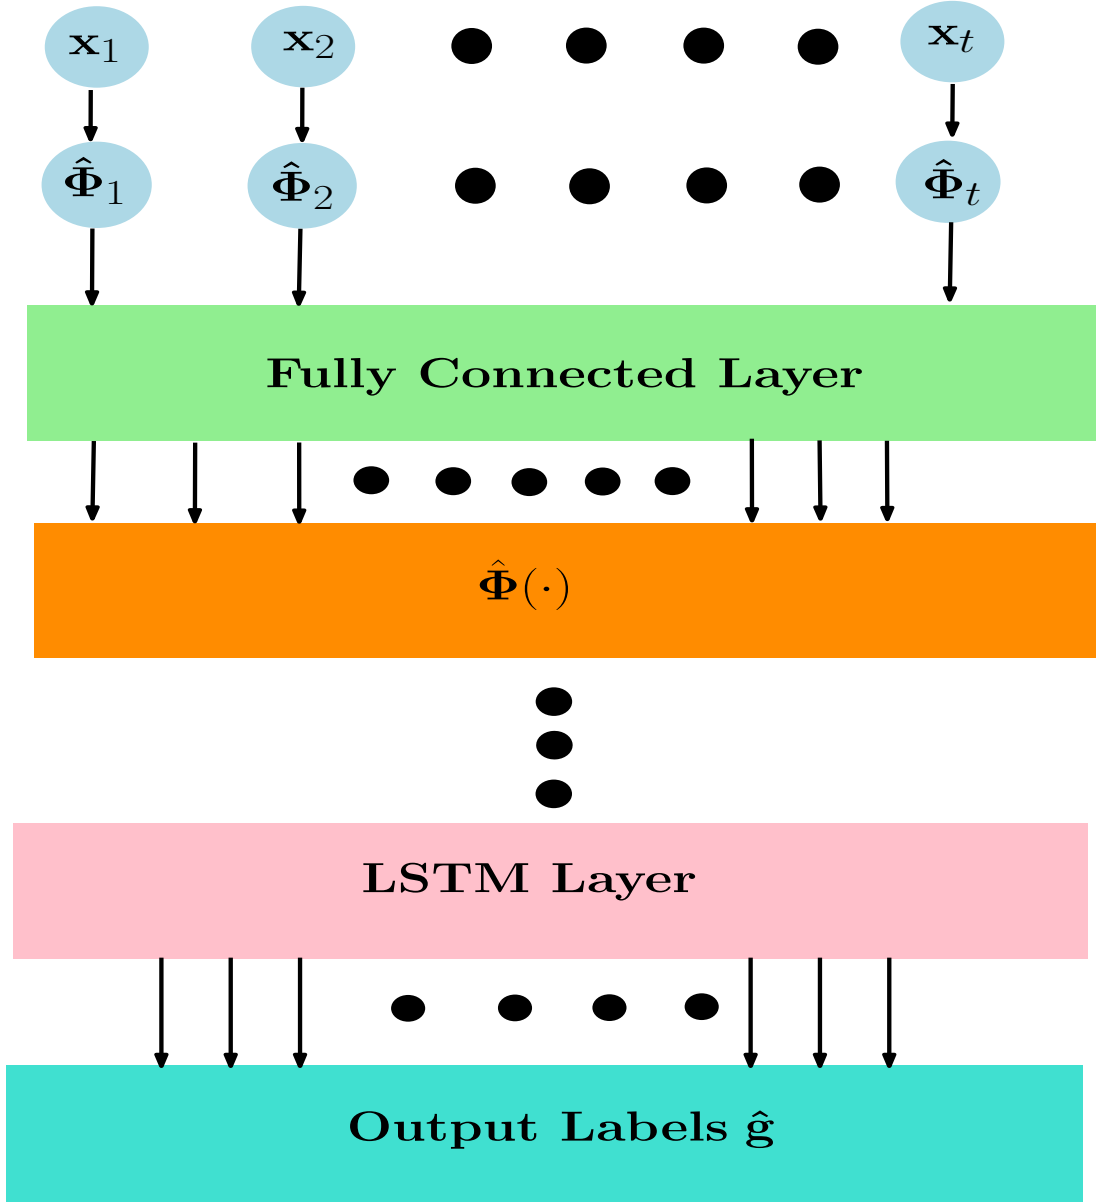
$\mathbf{x}_1$ $\mathbf{x}_2$ $\mathbf{x}_t$

$\hat{\mathbf{\Phi}}_1$ $\hat{\mathbf{\Phi}}_2$ $\hat{\mathbf{\Phi}}_t$

Fully Connected Layer

$\hat{\mathbf{\Phi}}(\cdot)$

LSTM Layer

Output Labels $\hat{\mathbf{g}}$